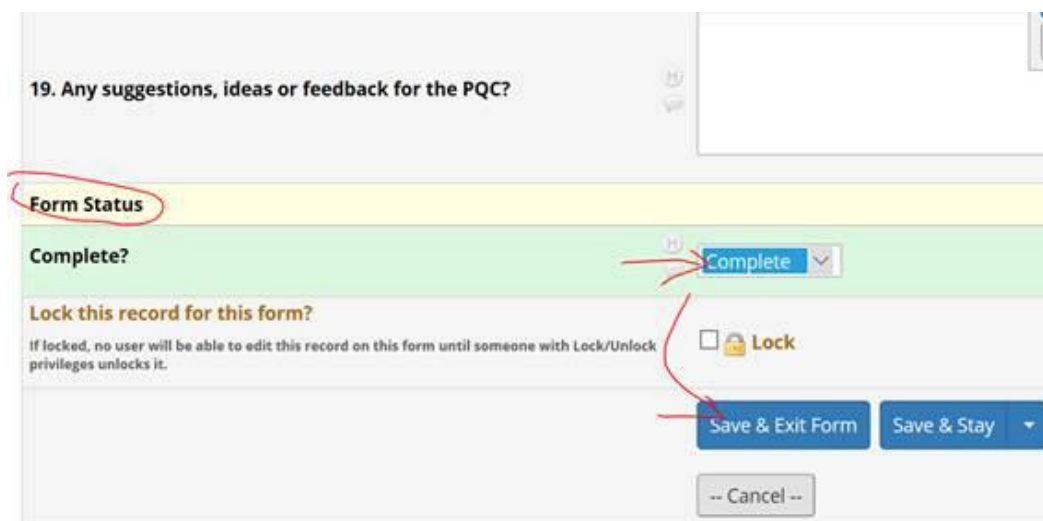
19. Any suggestions, ideas or feedback for the PQC?

Form Status

Complete?

Complete

Lock this record for this form?

If locked, no user will be able to edit this record on this form until someone with Lock/Unlock privileges unlocks it.

Lock

Save & Exit Form

Save & Stay

-- Cancel --